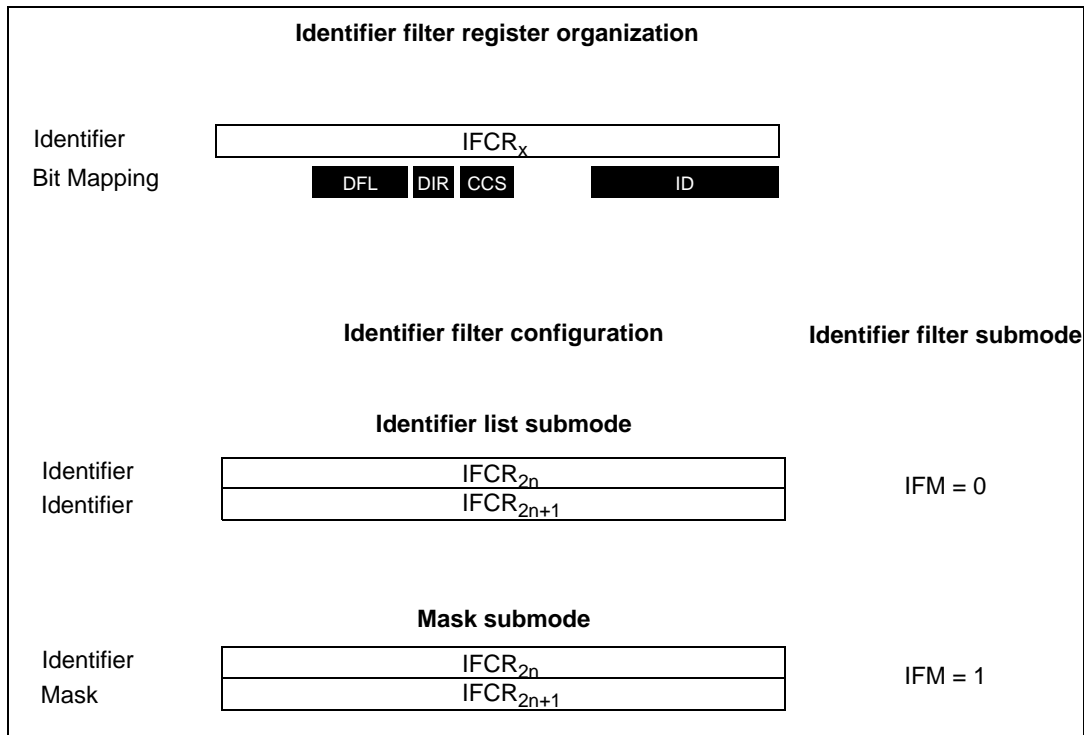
Identifier filter register organization

Identifier $IFCR_x$
Bit Mapping DFL DIR CCS ID

Identifier filter configuration

Identifier filter submode

Identifier list submode

Identifier $IFCR_{2n}$
Identifier $IFCR_{2n+1}$

IFM = 0

Mask submode

Identifier $IFCR_{2n}$
Mask $IFCR_{2n+1}$

IFM = 1